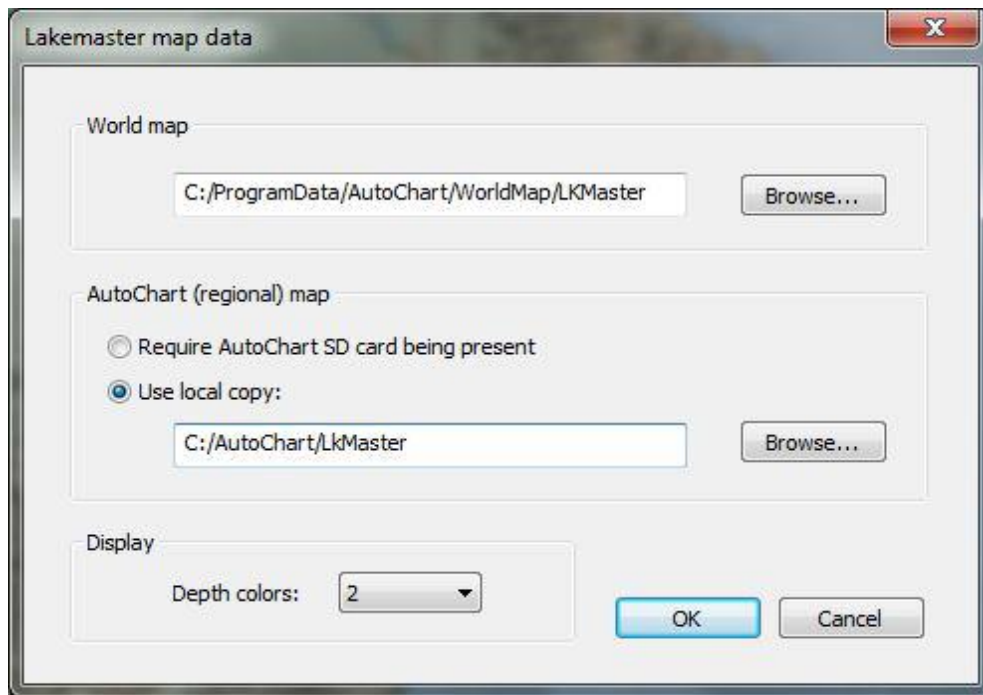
Lakemaster map data

X

World map

C:/ProgramData/AutoChart/WorldMap/LKMaster

Browse...

AutoChart (regional) map

Require AutoChart SD card being present

Use local copy:

C:/AutoChart/LkMaster

Browse...

Display

Depth colors: 2

OK

Cancel